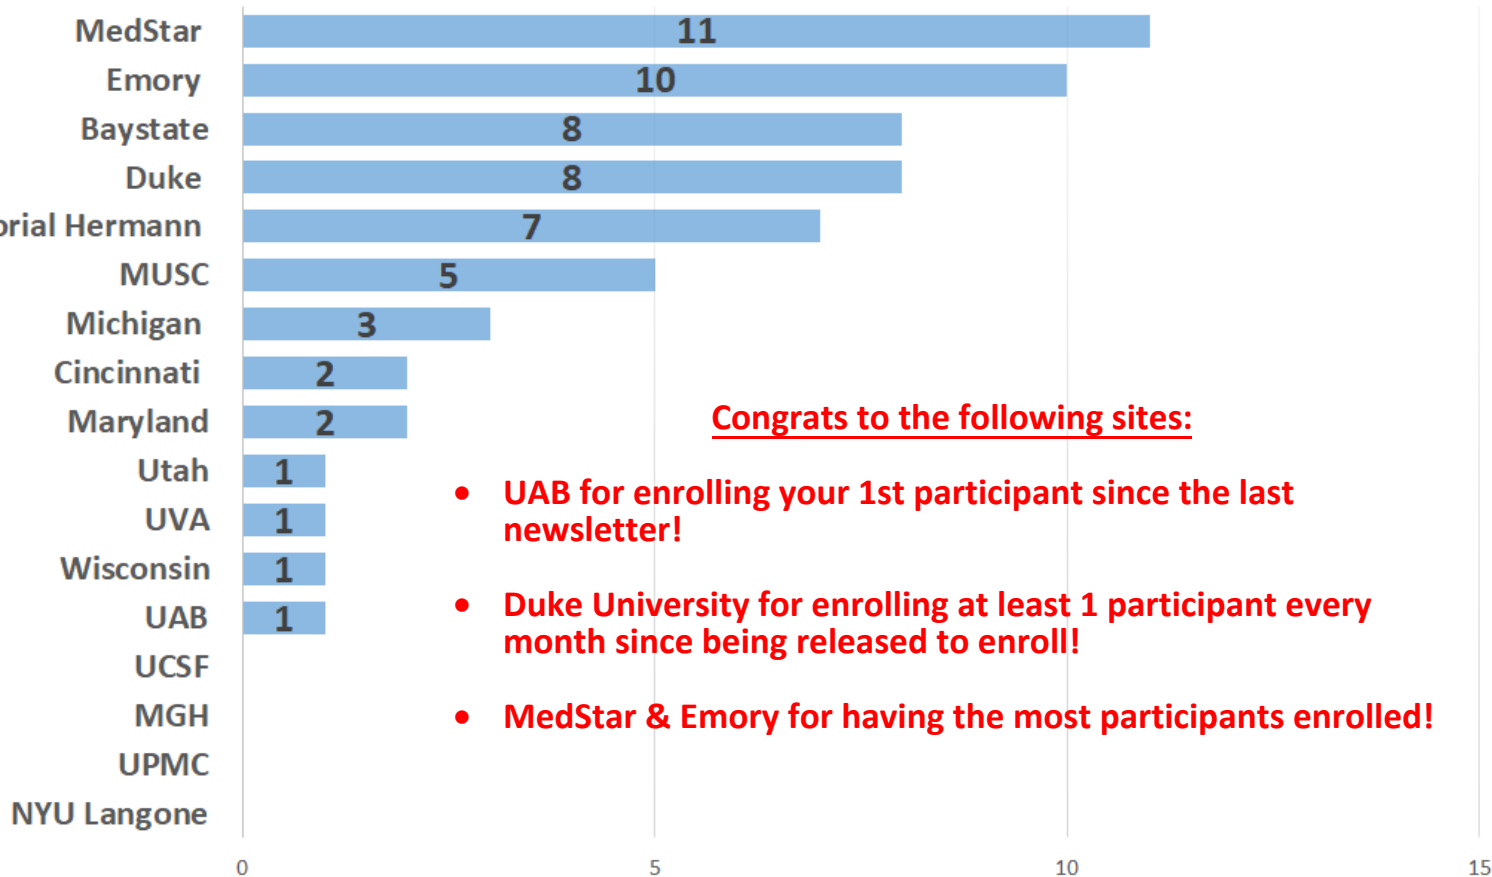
MedStar 11
Emory 10
Baystate 8
Duke 8
orial Hermann 7
MUSC 5
Michigan 3
Cincinnati 2
Maryland 2
Utah 1
UVA 1
Wisconsin 1
UAB 1
UCSF
MGH
UPMC
NYU Langone

0 5 10 15

Congrats to the following sites:

- UAB for enrolling your 1st participant since the last newsletter!
- Duke University for enrolling at least 1 participant every month since being released to enroll!
- MedStar & Emory for having the most participants enrolled!